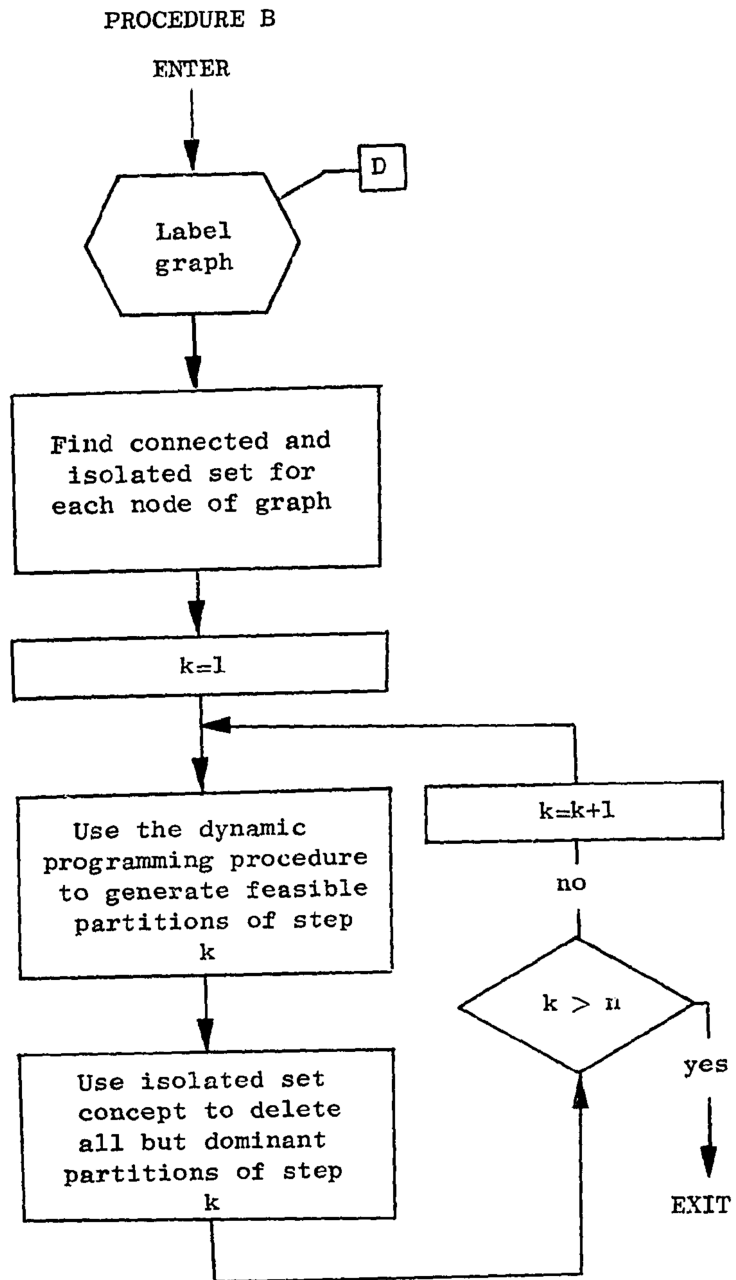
PROCEDURE B

ENTER

D

Label graph

Find connected and isolated set for each node of graph

k=1

k=k+1

no

Use the dynamic programming procedure to generate feasible partitions of step k

$k > n$

yes

Use isolated set concept to delete all but dominant partitions of step k

EXIT